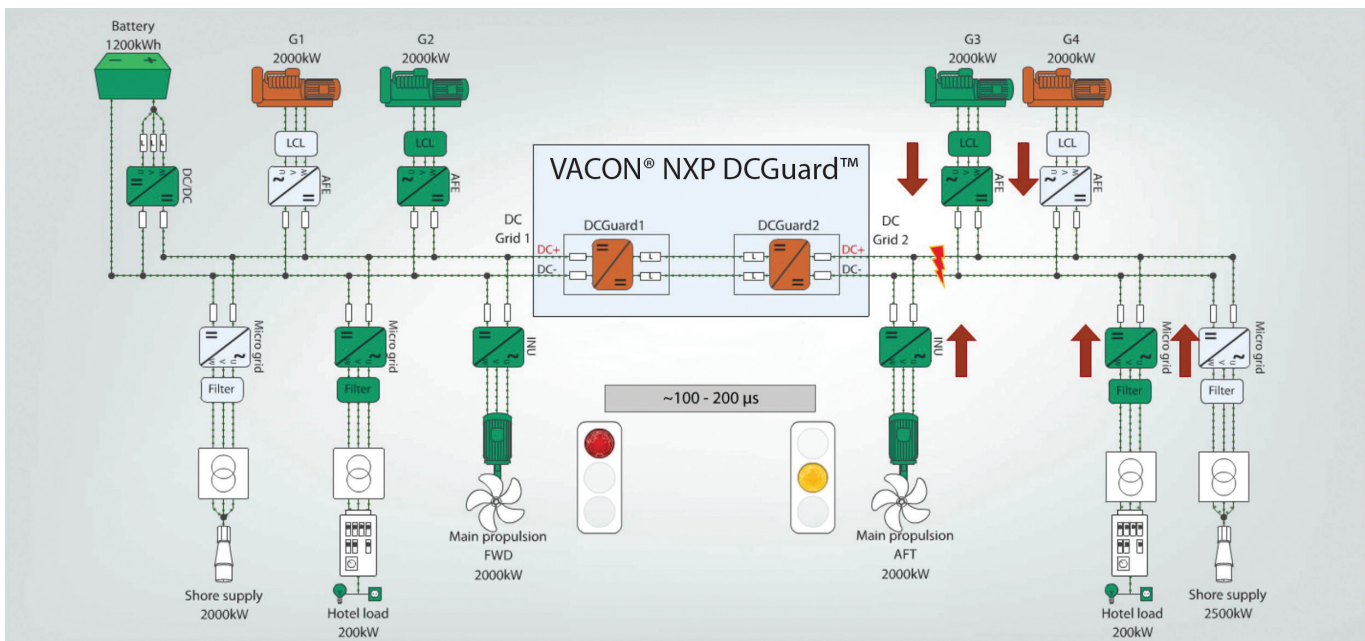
Battery
1200kWh

G1
2000kW

G2
2000kW

G3
2000kW

G4
2000kW

DC/DC

LCL

AFE

LCL

AFE

VACON® NXP DCGuard™

LCL

AFE

LCL

AFE

DC
Grid 1

DCGuard1

DCGuard2

DC
Grid 2

DC+
DC-

DC+
DC-

Micro grid

Filter

Micro grid

Filter

INU

INU

Micro grid

Filter

Micro grid

Filter

~100 - 200 µs

Shore supply
2000kW

Hotel load
200kW

Main propulsion
FWD
2000kW

Main propulsion
AFT
2000kW

Hotel load
200kW

Shore supply
2500kW